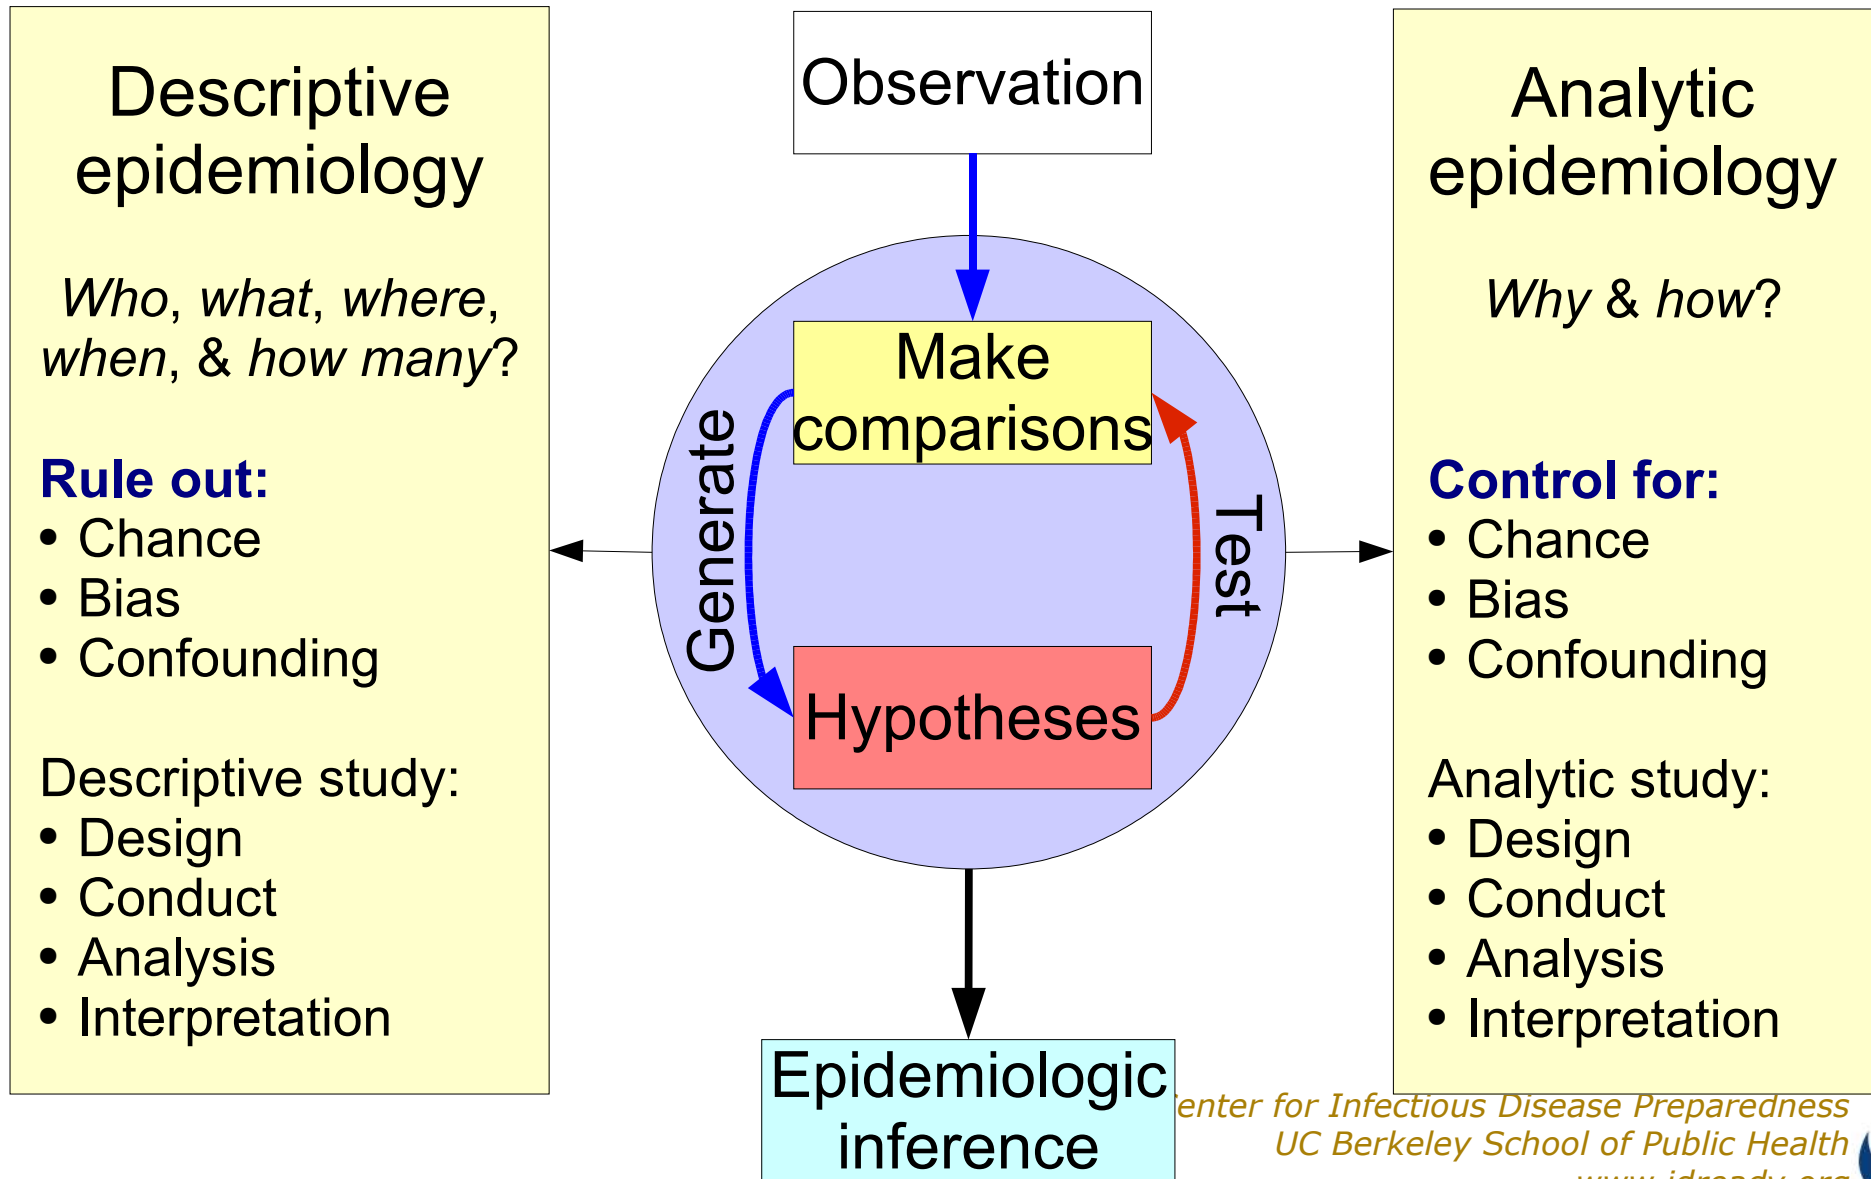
Descriptive epidemiology

*Who*, *what*, *where*, *when*, & *how many*?

**Rule out:**
• Chance
• Bias
• Confounding

Descriptive study:
• Design
• Conduct
• Analysis
• Interpretation

Observation

Make comparisons

Generate

Test

Hypotheses

Epidemiologic inference

Analytic epidemiology

*Why* & *how*?

**Control for:**
• Chance
• Bias
• Confounding

Analytic study:
• Design
• Conduct
• Analysis
• Interpretation

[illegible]enter for Infectious Disease Preparedness
UC Berkeley School of Public Health
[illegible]